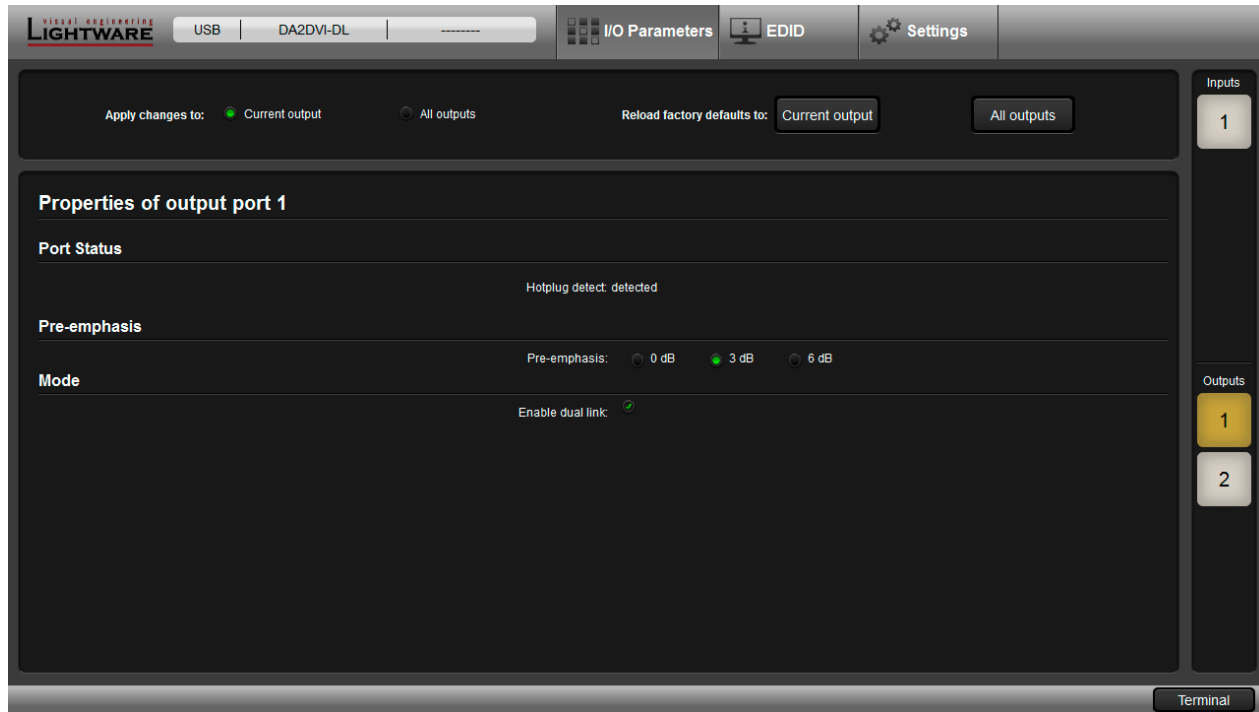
visual engineering
LIGHTWARE

USB | DA2DVI-DL | --------

I/O Parameters
EDID
Settings

Inputs
1

Apply changes to: Current output All outputs
Reload factory defaults to: Current output All outputs

Properties of output port 1

Port Status

Hotplug detect: detected

Pre-emphasis

Pre-emphasis: 0 dB 3 dB 6 dB

Mode

Enable dual link:

Outputs
1
2

Terminal